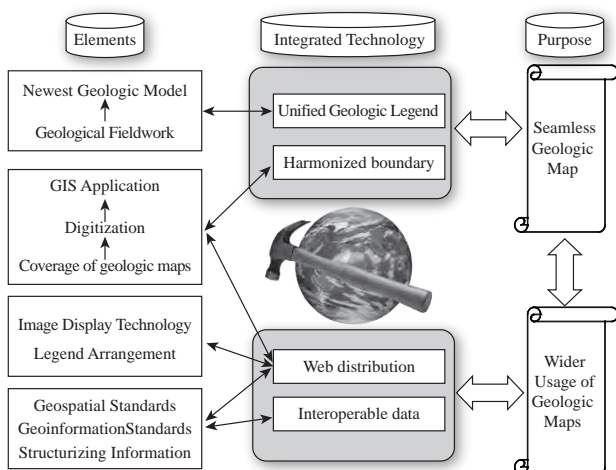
Elements

Integrated Technology

Purpose

Newest Geologic Model

Geological Fieldwork

Unified Geologic Legend

Harmonized boundary

Seamless Geologic Map

GIS Application

Digitization

Coverage of geologic maps

Image Display Technology

Legend Arrangement

Web distribution

Interoperable data

Wider Usage of Geologic Maps

Geospatial Standards

GeoinformationStandards

Structurizing Information